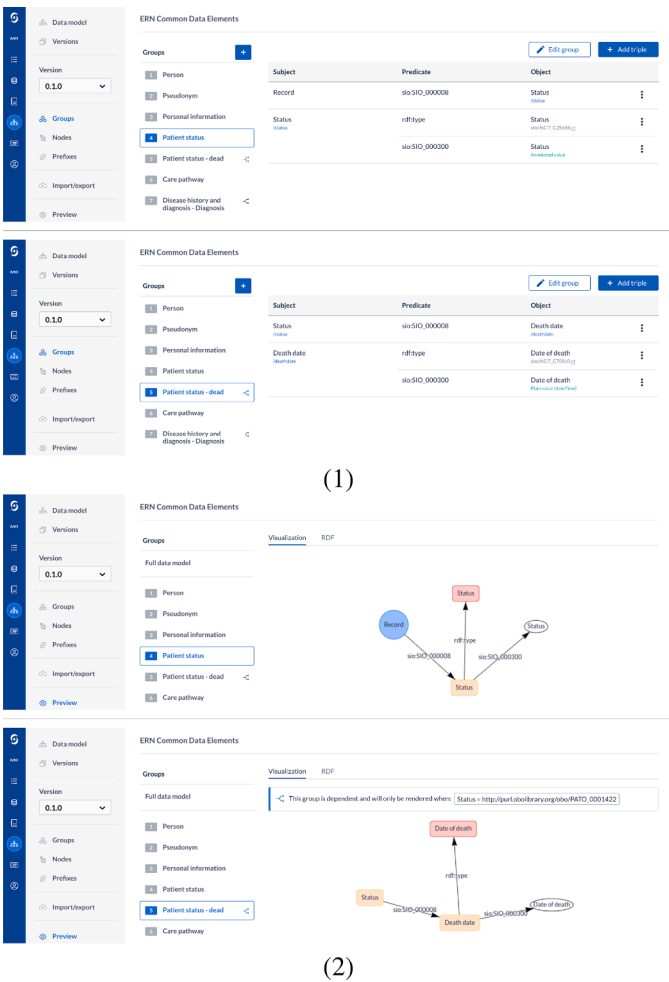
Data model
Versions
Version
0.1.0
Groups
Nodes
Prefixes
Import/export
Preview

ERN Common Data Elements

Groups
1 Person
2 Pseudonym
3 Personal information
4 Patient status
5 Patient status - dead
6 Care pathway
7 Disease history and diagnosis - Diagnosis

Edit group
Add triple

| Subject | Predicate | Object |
|---|---|---|
| Record | sio:SIO_000008 | Status /status |
| Status /status | rdf:type | Status sio:NCIT_C25688 |
| | sio:SIO_000300 | Status Annotated value |

Data model
Versions
Version
0.1.0
Groups
Nodes
Prefixes
Import/export
Preview

ERN Common Data Elements

Groups
1 Person
2 Pseudonym
3 Personal information
4 Patient status
5 Patient status - dead
6 Care pathway
7 Disease history and diagnosis - Diagnosis

Edit group
Add triple

| Subject | Predicate | Object |
|---|---|---|
| Status /status | sio:SIO_000008 | Death date /deathdate |
| Death date /deathdate | rdf:type | Date of death sio:NCIT_C70810 |
| | sio:SIO_000300 | Date of death Main value (dateTime) |

(1)

Data model
Versions
Version
0.1.0
Groups
Nodes
Prefixes
Import/export
Preview

ERN Common Data Elements

Groups
Full data model
1 Person
2 Pseudonym
3 Personal information
4 Patient status
5 Patient status - dead
6 Care pathway

Visualization
RDF

Status
Record
rdf:type
Status
sio:SIO_000008
sio:SIO_000300
Status

Data model
Versions
Version
0.1.0
Groups
Nodes
Prefixes
Import/export
Preview

ERN Common Data Elements

Groups
Full data model
1 Person
2 Pseudonym
3 Personal information
4 Patient status
5 Patient status - dead
6 Care pathway

Visualization
RDF

This group is dependent and will only be rendered when: Status = http://purl.obolibrary.org/obo/PATO_0001422

Date of death
rdf:type
Status
sio:SIO_000008
Death date
sio:SIO_000300
Date of death

(2)